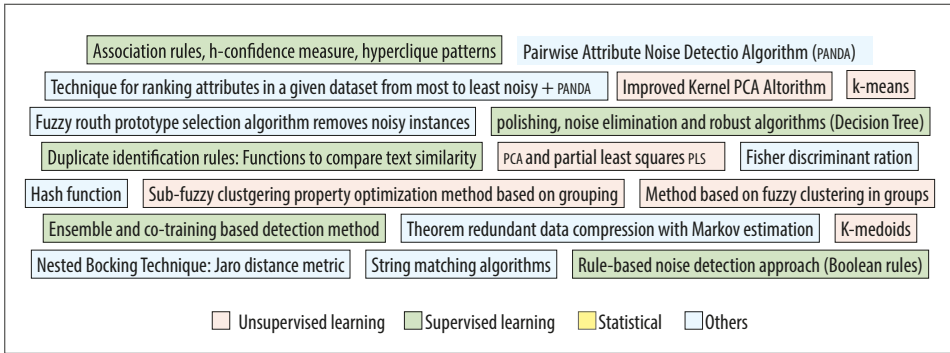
Association rules, h-confidence measure, hyperclique patterns

Pairwise Attribute Noise Detectio Algorithm (PANDA)

Technique for ranking attributes in a given dataset from most to least noisy + PANDA

Improved Kernel PCA Altorithm

k-means

Fuzzy routh prototype selection algorithm removes noisy instances

polishing, noise elimination and robust algorithms (Decision Tree)

Duplicate identification rules: Functions to compare text similarity

PCA and partial least squares PLS

Fisher discriminant ration

Hash function

Sub-fuzzy clustgering property optimization method based on grouping

Method based on fuzzy clustering in groups

Ensemble and co-training based detection method

Theorem redundant data compression with Markov estimation

K-medoids

Nested Bocking Technique: Jaro distance metric

String matching algorithms

Rule-based noise detection approach (Boolean rules)

Unsupervised learning Supervised learning Statistical Others